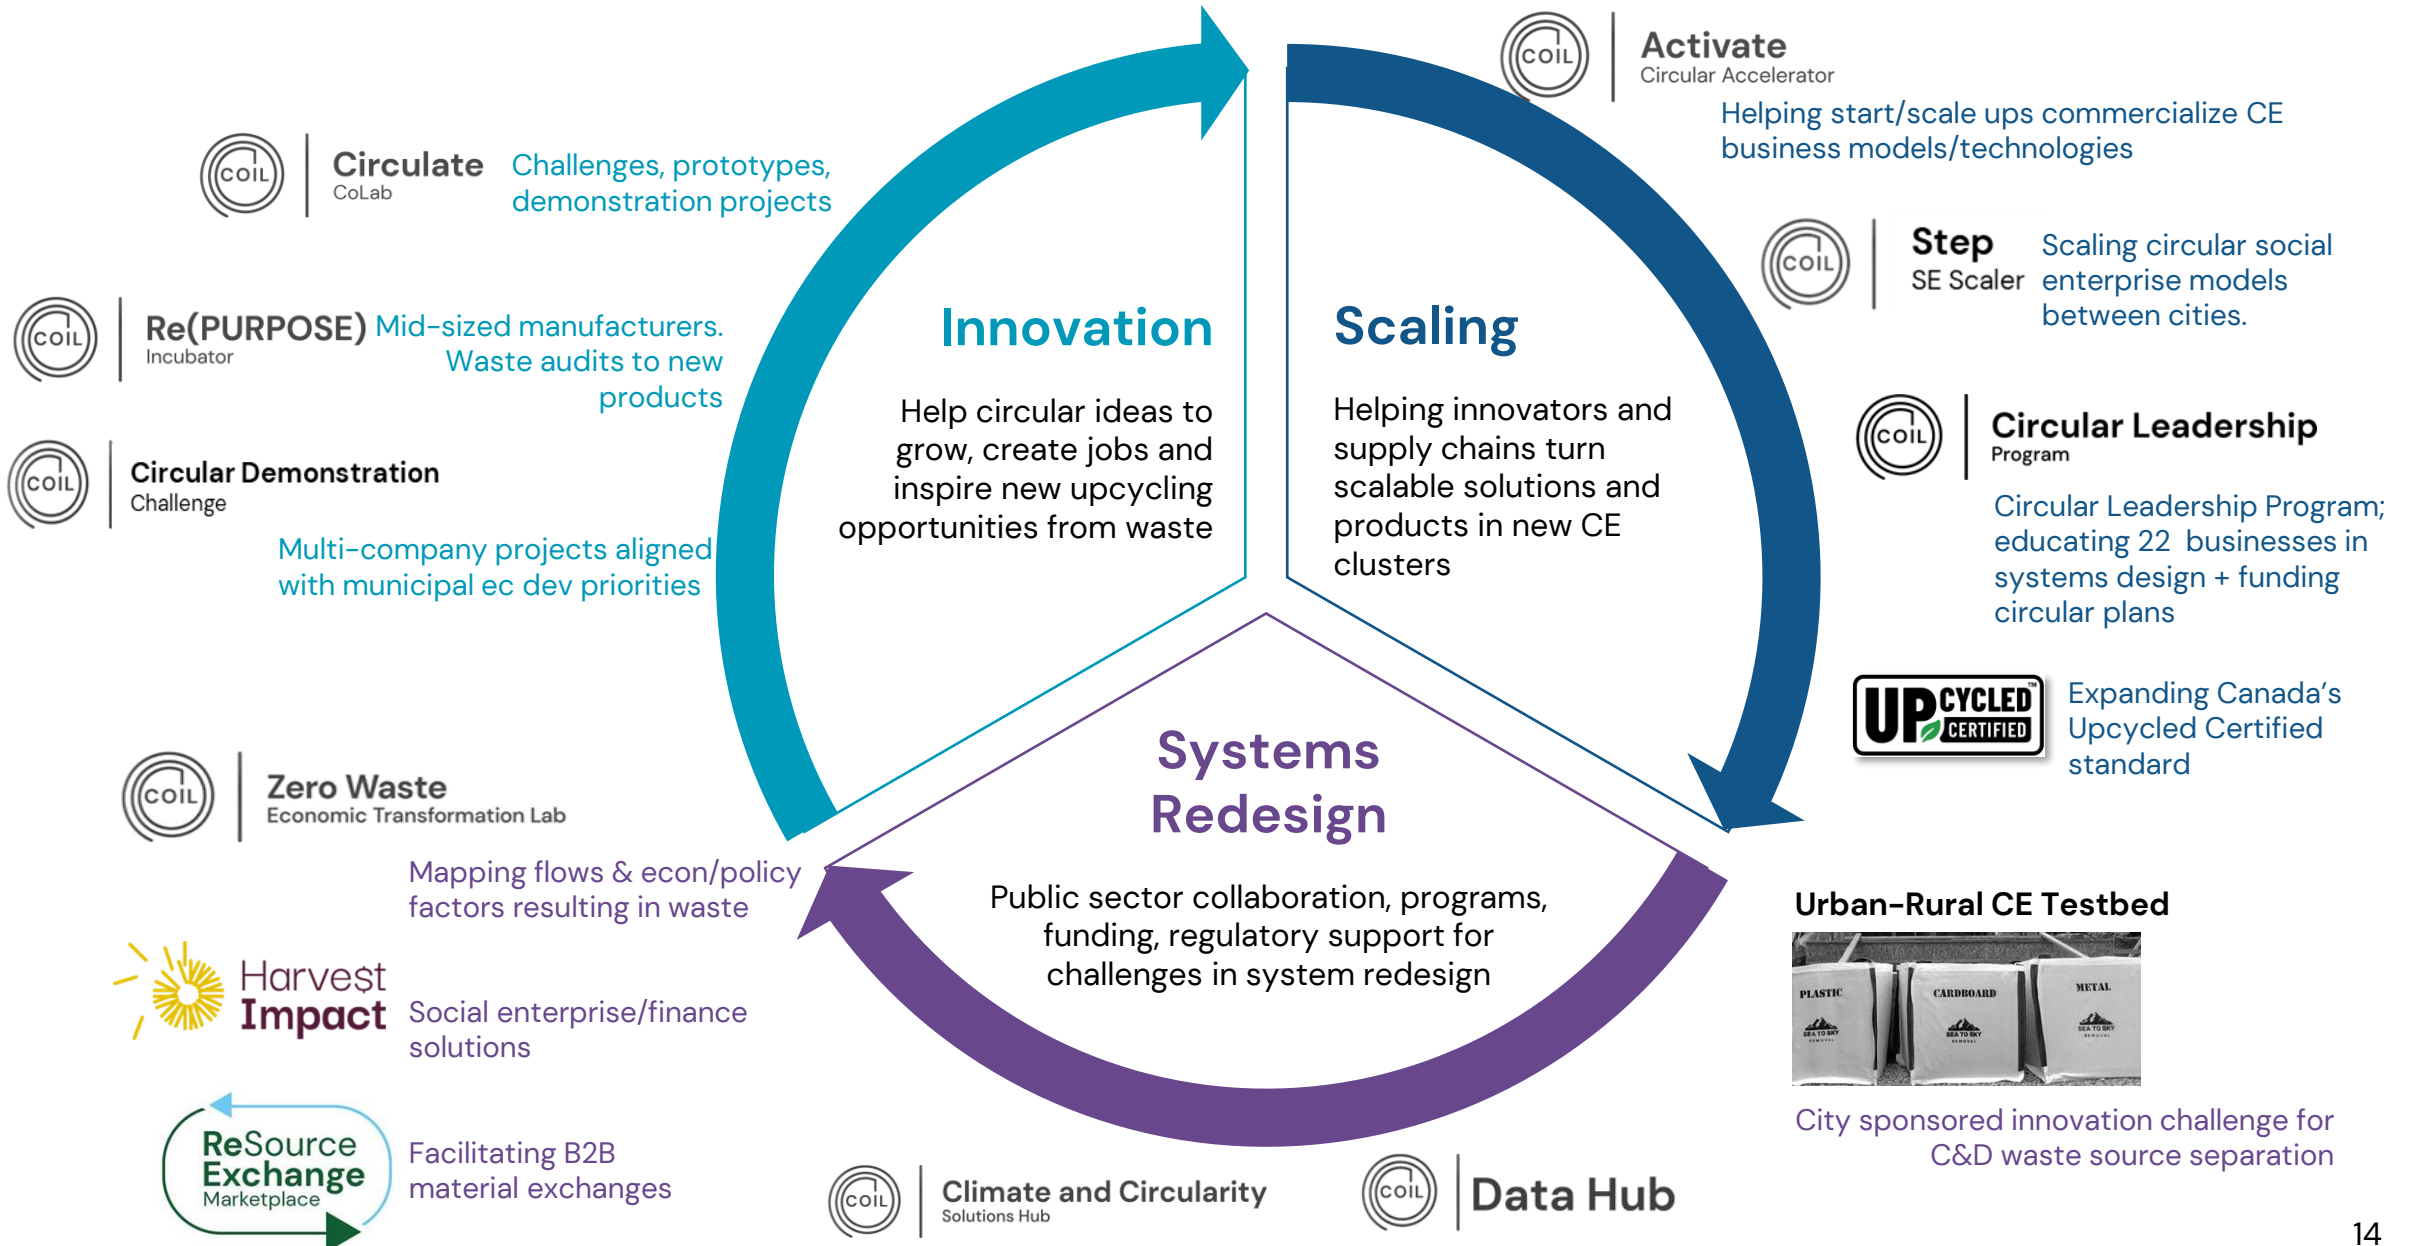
COIL Circulate CoLab

Challenges, prototypes, demonstration projects

COIL Re(PURPOSE) Incubator

Mid-sized manufacturers. Waste audits to new products

COIL Circular Demonstration Challenge

Multi-company projects aligned with municipal ec dev priorities

Innovation

Help circular ideas to grow, create jobs and inspire new upcycling opportunities from waste

Scaling

Helping innovators and supply chains turn scalable solutions and products in new CE clusters

COIL Activate Circular Accelerator

Helping start/scale ups commercialize CE business models/technologies

COIL Step SE Scaler

Scaling circular social enterprise models between cities.

COIL Circular Leadership Program

Circular Leadership Program; educating 22 businesses in systems design + funding circular plans

UPCYCLED CERTIFIED

Expanding Canada's Upcycled Certified standard

Systems Redesign

Public sector collaboration, programs, funding, regulatory support for challenges in system redesign

COIL Zero Waste Economic Transformation Lab

Mapping flows & econ/policy factors resulting in waste

Harvest Impact

Social enterprise/finance solutions

ReSource Exchange Marketplace

Facilitating B2B material exchanges

COIL Climate and Circularity Solutions Hub

COIL Data Hub

Urban-Rural CE Testbed

PLASTIC CARDBOARD METAL

City sponsored innovation challenge for C&D waste source separation

14